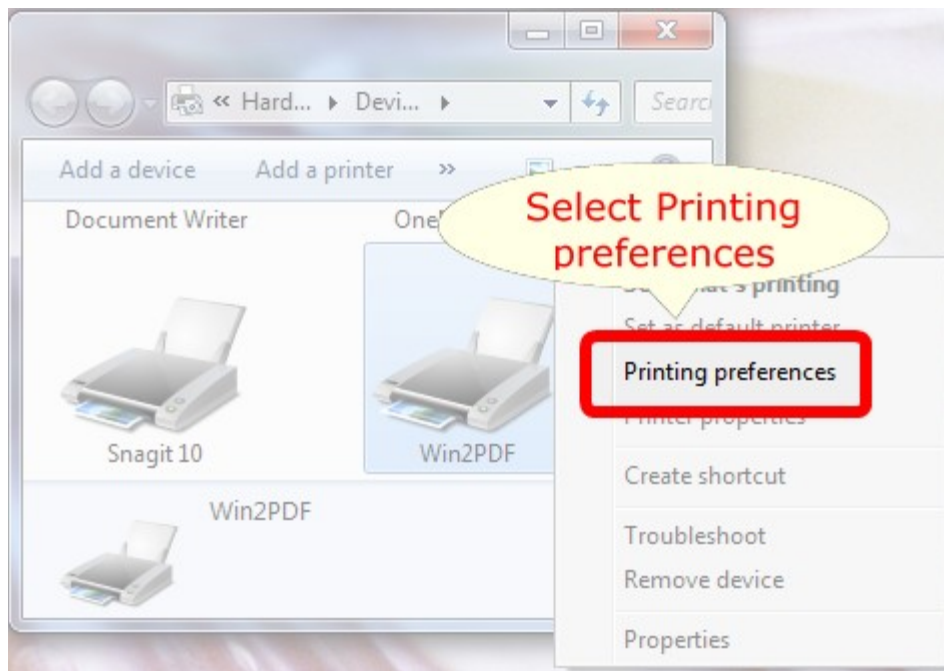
« Hard... ▸ Devi... ▸

Search

Add a device

Add a printer

»

Document Writer

One

Select Printing preferences

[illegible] printing

Set as default printer

Printing preferences

Printer properties

Snagit 10

Win2PDF

Create shortcut

Win2PDF

Troubleshoot

Remove device

Properties